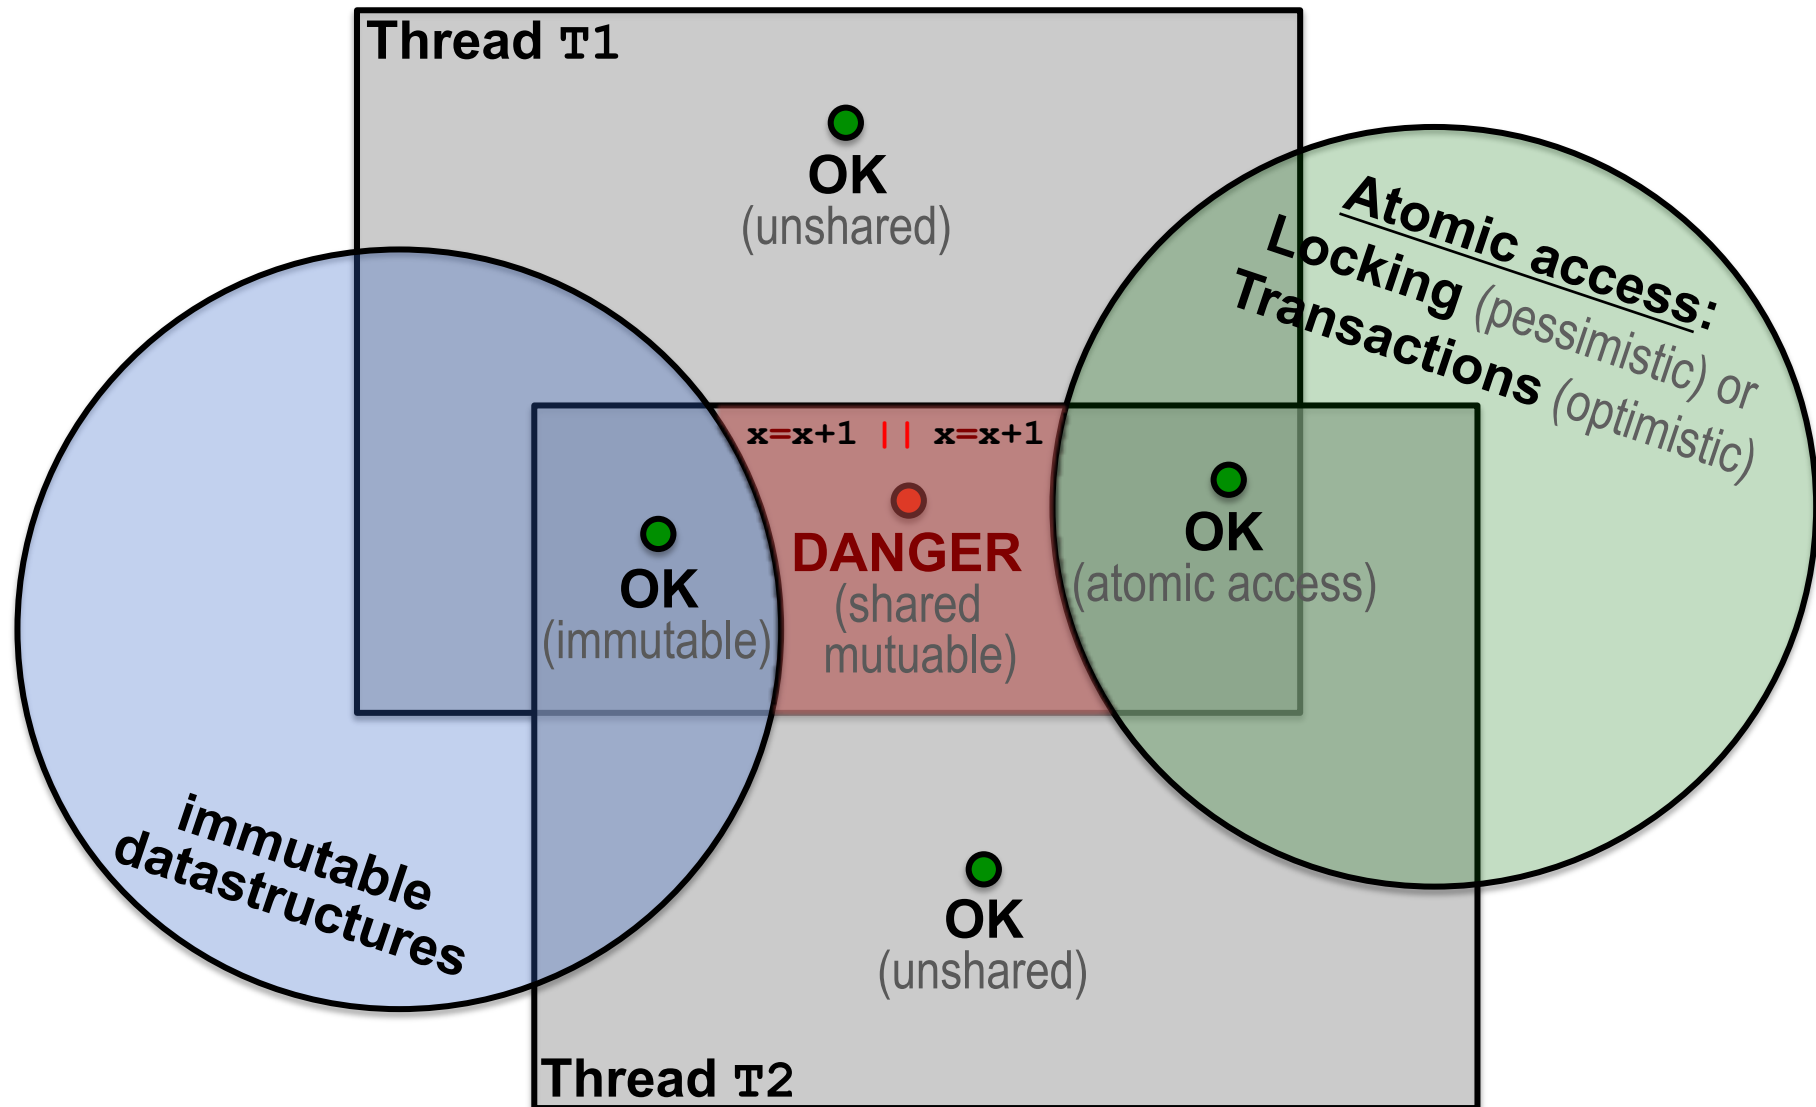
Thread T1

OK
(unshared)

Atomic access:
Locking (pessimistic) or
Transactions (optimistic)

x=x+1 || x=x+1

OK
(immutable)

DANGER
(shared
mutuable)

OK
(atomic access)

immutable
datastructures

OK
(unshared)

Thread T2